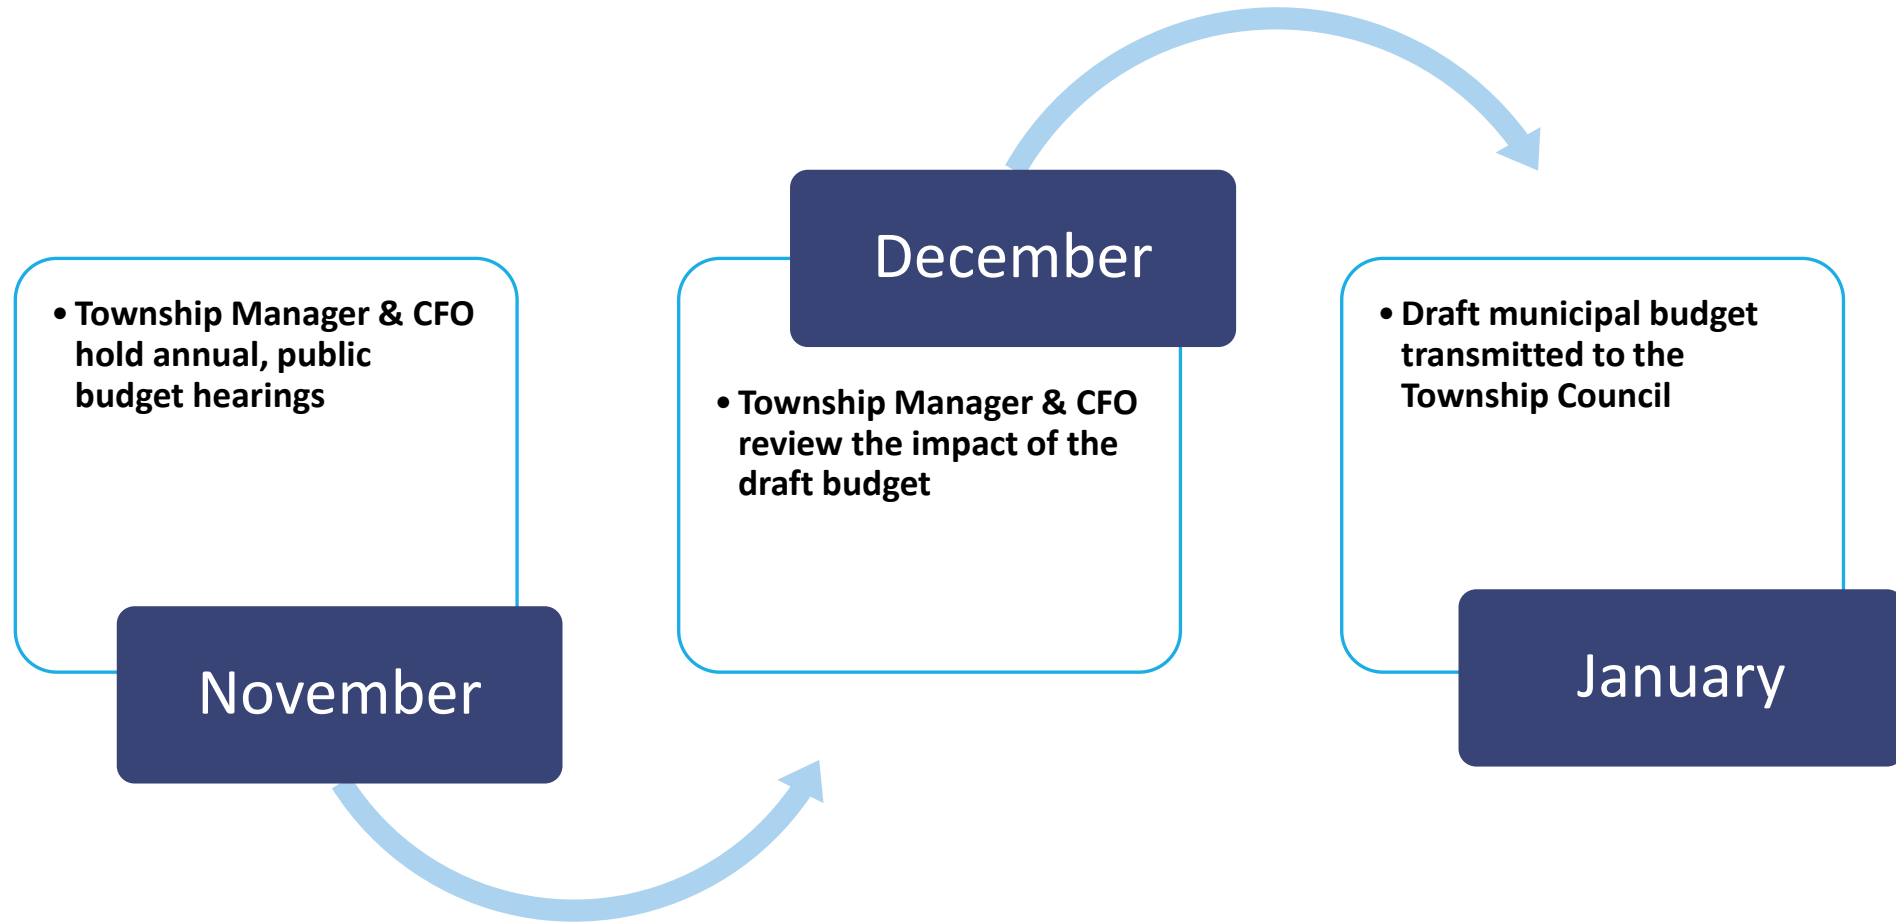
• Township Manager & CFO hold annual, public budget hearings

November

December

• Township Manager & CFO review the impact of the draft budget

• Draft municipal budget transmitted to the Township Council

January